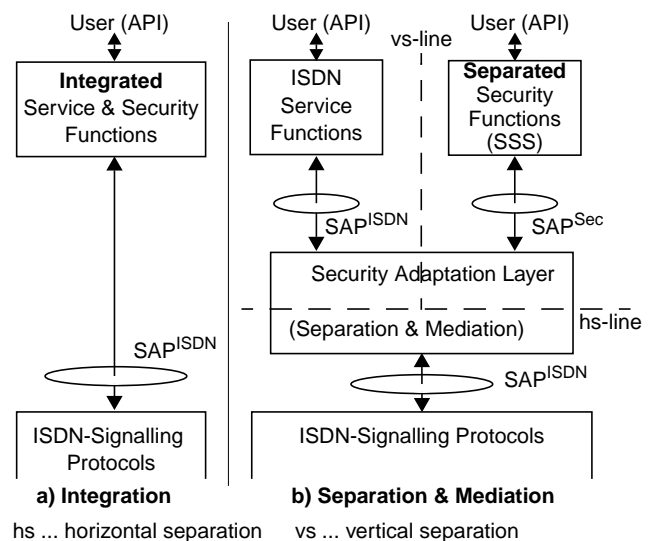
User (API)

Integrated Service & Security Functions

SAP$^{ISDN}$

ISDN-Signalling Protocols

a) Integration

User (API)

ISDN Service Functions

SAP$^{ISDN}$

vs-line

User (API)

Separated Security Functions (SSS)

SAP$^{Sec}$

Security Adaptation Layer

(Separation & Mediation)

hs-line

SAP$^{ISDN}$

ISDN-Signalling Protocols

b) Separation & Mediation

hs ... horizontal separation vs ... vertical separation